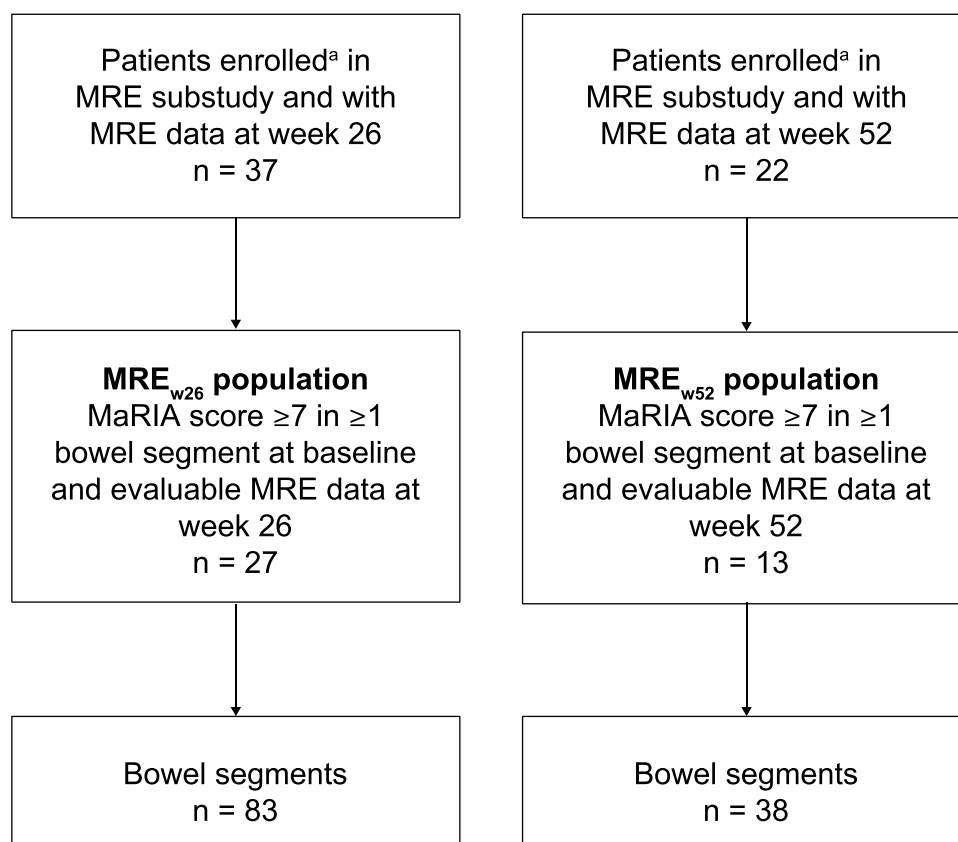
Patients enrolled$^{a}$ in MRE substudy and with MRE data at week 26
n = 37

Patients enrolled$^{a}$ in MRE substudy and with MRE data at week 52
n = 22

**MRE$_{w26}$ population**
MaRIA score ≥7 in ≥1 bowel segment at baseline and evaluable MRE data at week 26
n = 27

**MRE$_{w52}$ population**
MaRIA score ≥7 in ≥1 bowel segment at baseline and evaluable MRE data at week 52
n = 13

Bowel segments
n = 83

Bowel segments
n = 38